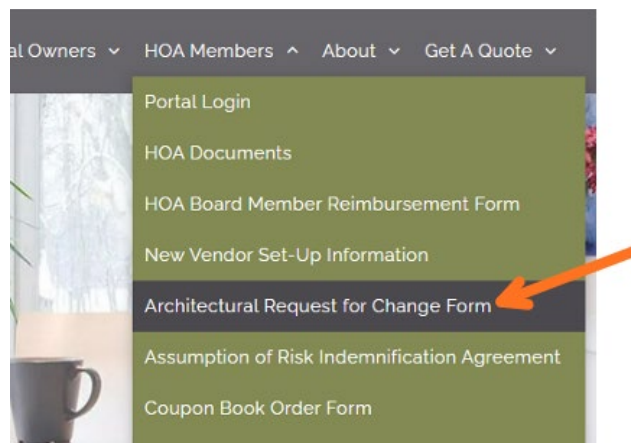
al Owners ⌄ HOA Members ^ About ⌄ Get A Quote ⌄

Portal Login

HOA Documents

HOA Board Member Reimbursement Form

New Vendor Set-Up Information

Architectural Request for Change Form

Assumption of Risk Indemnification Agreement

Coupon Book Order Form